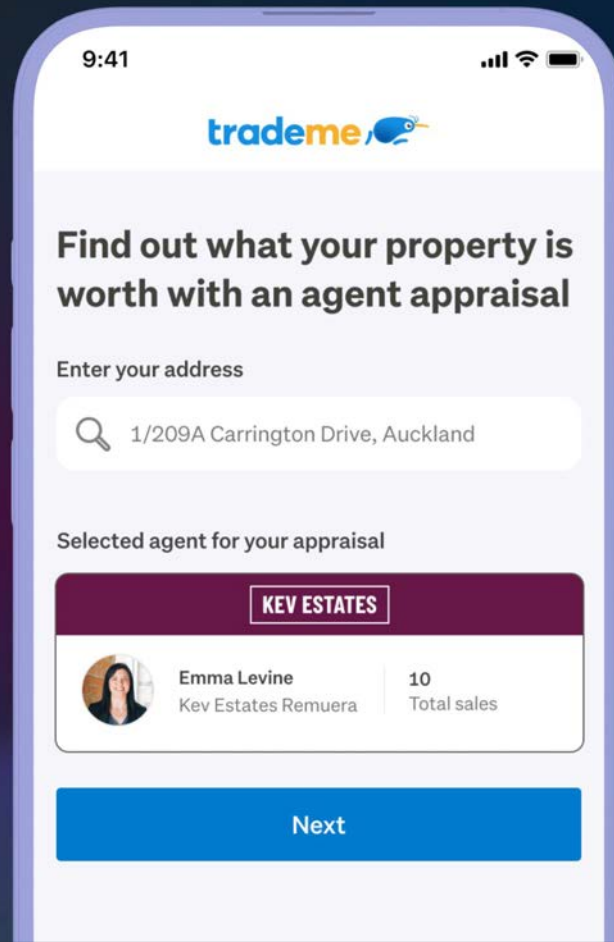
9:41

trademe

Find out what your property is worth with an agent appraisal

Enter your address

1/209A Carrington Drive, Auckland

Selected agent for your appraisal

KEV ESTATES

Emma Levine
Kev Estates Remuera

10
Total sales

Next